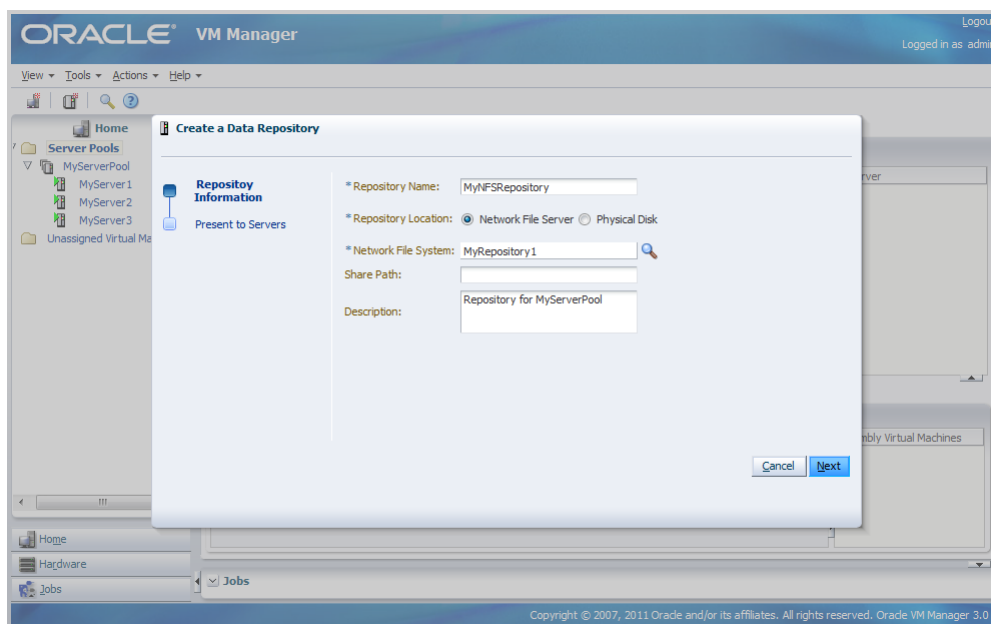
ORACLE® VM Manager

Logou
Logged in as admi

View ▾ Tools ▾ Actions ▾ Help ▾

Home
Server Pools
MyServerPool
MyServer1
MyServer2
MyServer3
Unassigned Virtual Ma

Create a Data Repository

Repositoy Information
Present to Servers

* Repository Name: MyNFSRepository
* Repository Location: Network File Server Physical Disk
* Network File System: MyRepository1
Share Path:
Description: Repository for MyServerPool

Cancel Next

rver
mbly Virtual Machines

Home
Hardware
Jobs
Jobs

Copyright © 2007, 2011 Oracle and/or its affiliates. All rights reserved. Oracle VM Manager 3.0